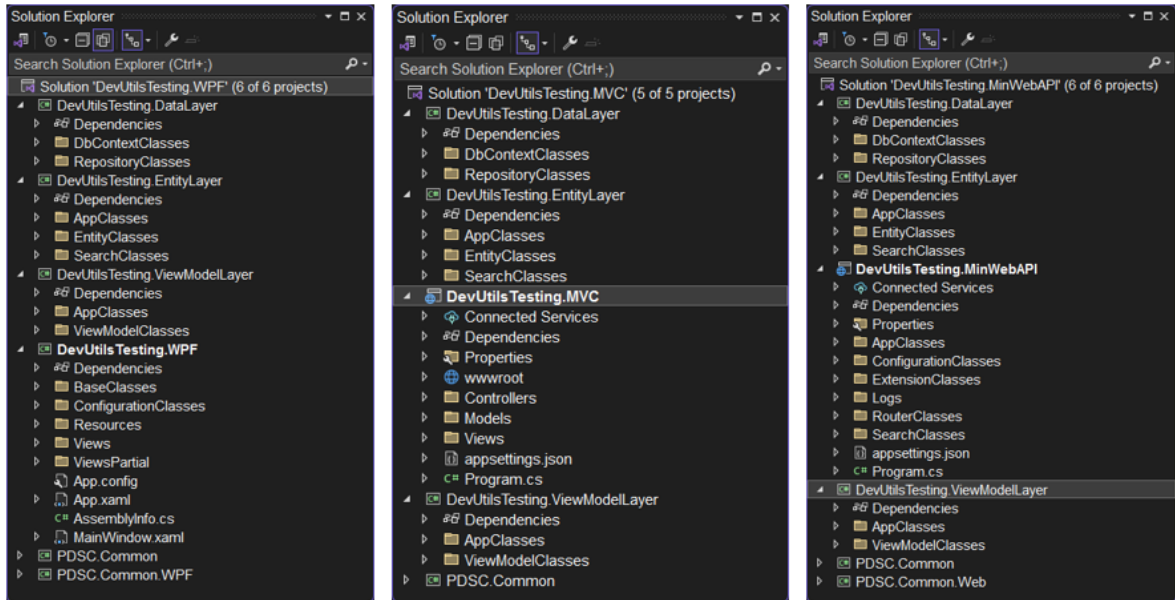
Solution Explorer

Search Solution Explorer (Ctrl+;)

Solution 'DevUtilsTesting.WPF' (6 of 6 projects)
DevUtilsTesting.DataLayer
Dependencies
DbContextClasses
RepositoryClasses
DevUtilsTesting.EntityLayer
Dependencies
AppClasses
EntityClasses
SearchClasses
DevUtilsTesting.ViewModelLayer
Dependencies
AppClasses
ViewModelClasses
DevUtilsTesting.WPF
Dependencies
BaseClasses
ConfigurationClasses
Resources
Views
ViewsPartial
App.config
App.xaml
AssemblyInfo.cs
MainWindow.xaml
PDSC.Common
PDSC.Common.WPF

Solution Explorer

Search Solution Explorer (Ctrl+;)

Solution 'DevUtilsTesting.MVC' (5 of 5 projects)
DevUtilsTesting.DataLayer
Dependencies
DbContextClasses
RepositoryClasses
DevUtilsTesting.EntityLayer
Dependencies
AppClasses
EntityClasses
SearchClasses
DevUtilsTesting.MVC
Connected Services
Dependencies
Properties
wwwroot
Controllers
Models
Views
appsettings.json
Program.cs
DevUtilsTesting.ViewModelLayer
Dependencies
AppClasses
ViewModelClasses
PDSC.Common

Solution Explorer

Search Solution Explorer (Ctrl+;)

Solution 'DevUtilsTesting.MinWebAPI' (6 of 6 projects)
DevUtilsTesting.DataLayer
Dependencies
DbContextClasses
RepositoryClasses
DevUtilsTesting.EntityLayer
Dependencies
AppClasses
EntityClasses
SearchClasses
DevUtilsTesting.MinWebAPI
Connected Services
Dependencies
Properties
AppClasses
ConfigurationClasses
ExtensionClasses
Logs
RouterClasses
SearchClasses
appsettings.json
Program.cs
DevUtilsTesting.ViewModelLayer
Dependencies
AppClasses
ViewModelClasses
PDSC.Common
PDSC.Common.Web